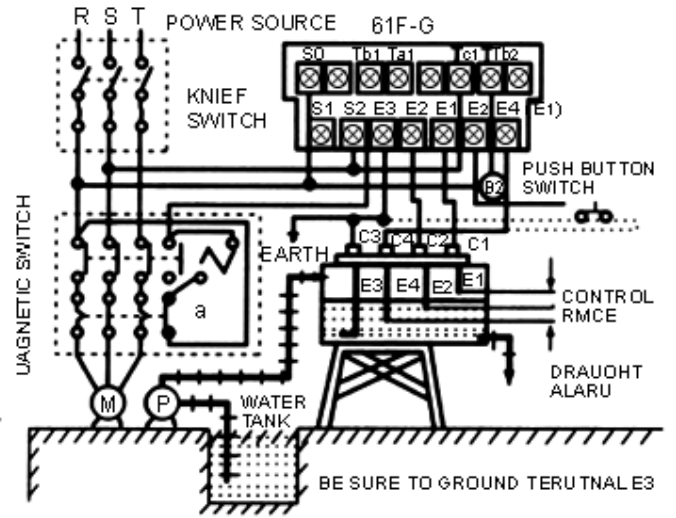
R S T

POWER SOURCE

61F-G

S0 Tb1 Ta1 c1 Tb2

KNIEF SWITCH

S1 S2 E3 E2 E1 E2 E4 E1)

PUSH BUTTON SWITCH

B2

UAGNETIC SWITCH

EARTH

C3 C4 C2 C1

E3 E4 E2 E1

a

CONTROL RMCE

DRAUOHT ALARU

M P

WATER TANK

BE SURE TO GROUND TERUTNAL E3